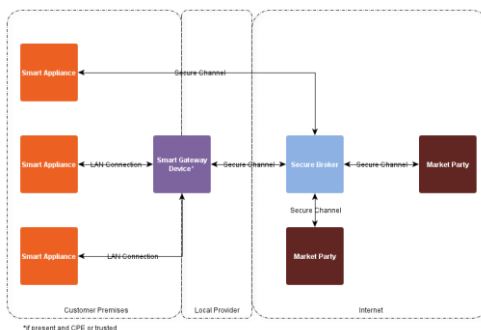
Smart Appliance

Secure Channel

Smart Appliance

LAN Connection

Smart Gateway Device*

Secure Channel

Secure Broker

Secure Channel

Market Party

Secure Channel

Smart Appliance

LAN Connection

Market Party

Customer Premises

Local Provider

Internet

*if present and CPE or trusted